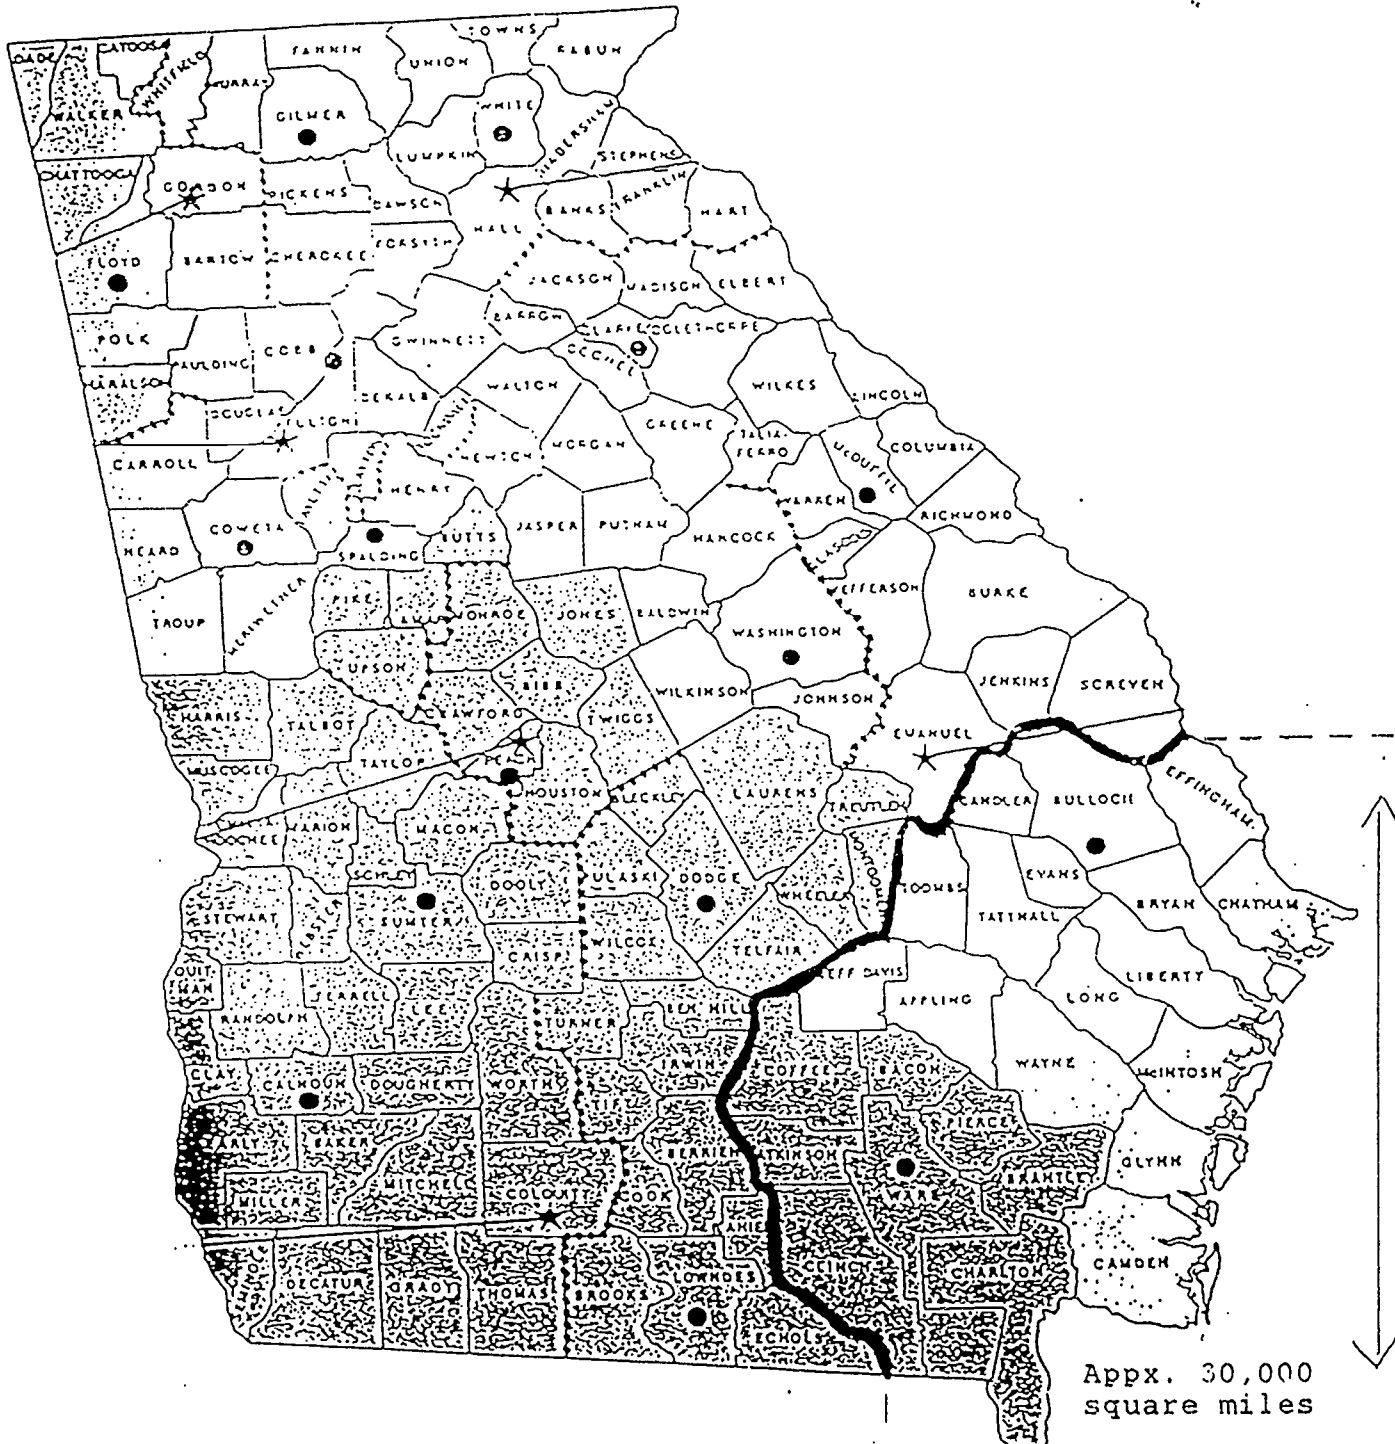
DADE
CATOOSA
TOWNS
FANNIN
UNION
RABUN
WALKER
WHITFIELD
MURRAY
GILMER
WHITE
HABERSHAM
LUMPKIN
STEPHENS
CHATTOOGA
GORDON
PICKENS
DAWSON
HALL
BANKS
FRANKLIN
HART
FLOYD
BARTOW
CHEROKEE
FORSYTH
JACKSON
MADISON
ELBERT
BARROW
CLARKE
OGLETHORPE
POLK
PAULDING
COBB
GWINNETT
OCONEE
HARALSON
DOUGLAS
FULTON
DEKALB
WALTON
WILKES
LINCOLN
GREENE
COLUMBIA
CARROLL
NEWTON
MORGAN
TALIAFERRO
McDUFFIE
HENRY
WARREN
COWETA
SPALDING
BUTTS
JASPER
PUTNAM
HANCOCK
RICHMOND
HEARD
GLASCOCK
PIKE
MONROE
JONES
BALDWIN
JEFFERSON
BURKE
TROUP
MERIWETHER
WASHINGTON
UPSON
BIBB
WILKINSON
JOHNSON
JENKINS
SCREVEN
HARRIS
TALBOT
CRAWFORD
TWIGGS
TAYLOR
PEACH
EMANUEL
MUSCOGEE
HOUSTON
BLECKLEY
LAURENS
TREUTLEN
CANDLER
BULLOCH
EFFINGHAM
CHATTAHOOCHEE
MARION
MACON
SCHLEY
DOOLY
PULASKI
DODGE
WHEELER
MONTGOMERY
TOOMBS
EVANS
STEWART
WEBSTER
SUMTER
WILCOX
TELFAIR
TATTNALL
BRYAN
CHATHAM
QUITMAN
CRISP
JEFF DAVIS
LIBERTY
RANDOLPH
TERRELL
LEE
TURNER
BEN HILL
APPLING
LONG
IRWIN
COFFEE
BACON
WAYNE
McINTOSH
CLAY
CALHOUN
DOUGHERTY
WORTH
TIFT
PIERCE
EARLY
BAKER
BERRIEN
ATKINSON
WARE
BRANTLEY
GLYNN
MILLER
MITCHELL
COLQUITT
COOK
LANIER
CLINCH
CHARLTON
CAMDEN
SEMINOLE
DECATUR
GRADY
THOMAS
BROOKS
LOWNDES
ECHOLS
Appx. 30,000 square miles